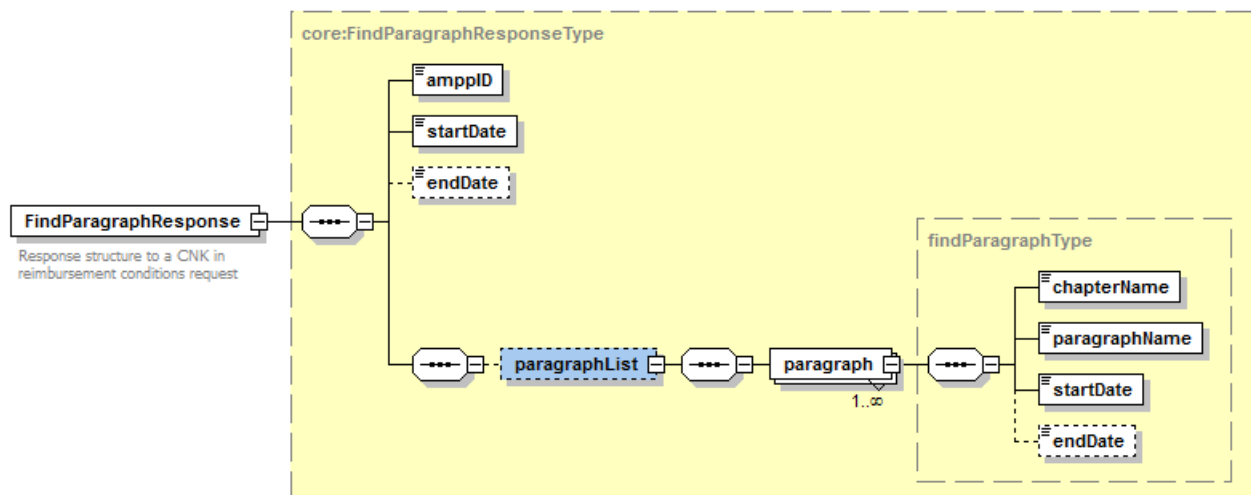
core:FindParagraphResponseType

amppID

startDate

endDate

FindParagraphResponse

Response structure to a CNK in reimbursement conditions request

findParagraphType

chapterName

paragraphName

startDate

endDate

paragraphList

paragraph

1..∞